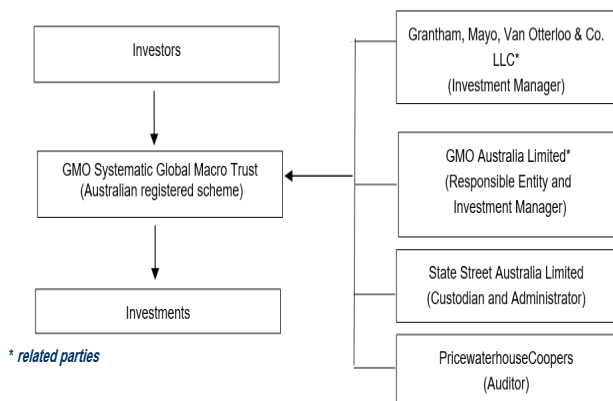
Investors

GMO Systematic Global Macro Trust
(Australian registered scheme)

Investments

* related parties

Grantham, Mayo, Van Otterloo & Co. LLC*
(Investment Manager)

GMO Australia Limited*
(Responsible Entity and Investment Manager)

State Street Australia Limited
(Custodian and Administrator)

PricewaterhouseCoopers
(Auditor)